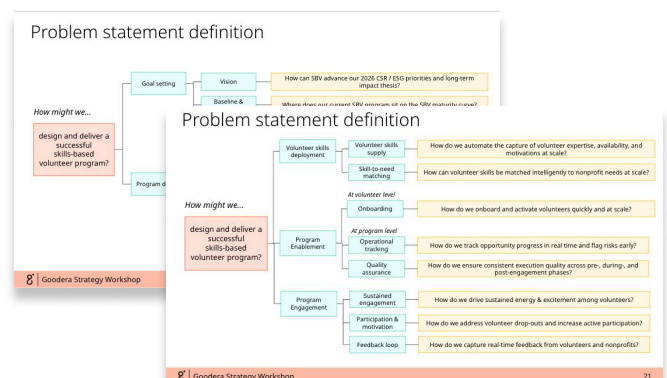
Problem statement definition

How might we...

design and deliver a successful skills-based volunteer program?

Goal setting

Vision

How can SBV advance our 2026 CSR / ESG priorities and long-term impact thesis?

Baseline &

Where does our current SBV program sit on the SBV maturity curve?

Program d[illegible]

Goodera Strategy Workshop

Problem statement definition

How might we...

design and deliver a successful skills-based volunteer program?

Volunteer skills deployment

Volunteer skills supply

How do we automate the capture of volunteer expertise, availability, and motivations at scale?

Skill-to-need matching

How can volunteer skills be matched intelligently to nonprofit needs at scale?

Program Enablement

At volunteer level

Onboarding

How do we onboard and activate volunteers quickly and at scale?

At program level

Operational tracking

How do we track opportunity progress in real time and flag risks early?

Quality assurance

How do we ensure consistent execution quality across pre-, during-, and post-engagement phases?

Program Engagement

Sustained engagement

How do we drive sustained energy & excitement among volunteers?

Participation & motivation

How do we address volunteer drop-outs and increase active participation?

Feedback loop

How do we capture real-time feedback from volunteers and nonprofits?

Goodera Strategy Workshop

21